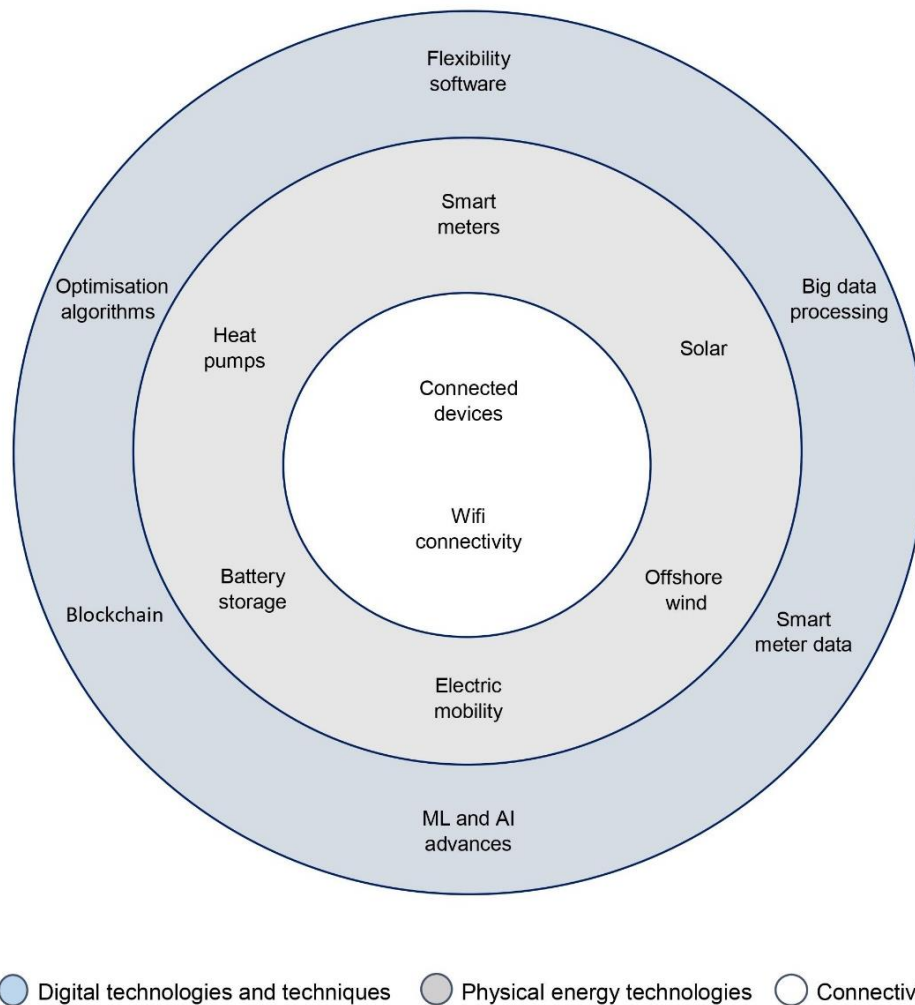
Flexibility software

Optimisation algorithms

Big data processing

Smart meters

Heat pumps

Solar

Connected devices

Wifi connectivity

Battery storage

Offshore wind

Blockchain

Smart meter data

Electric mobility

ML and AI advances

Digital technologies and techniques

Physical energy technologies

Connectiv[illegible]